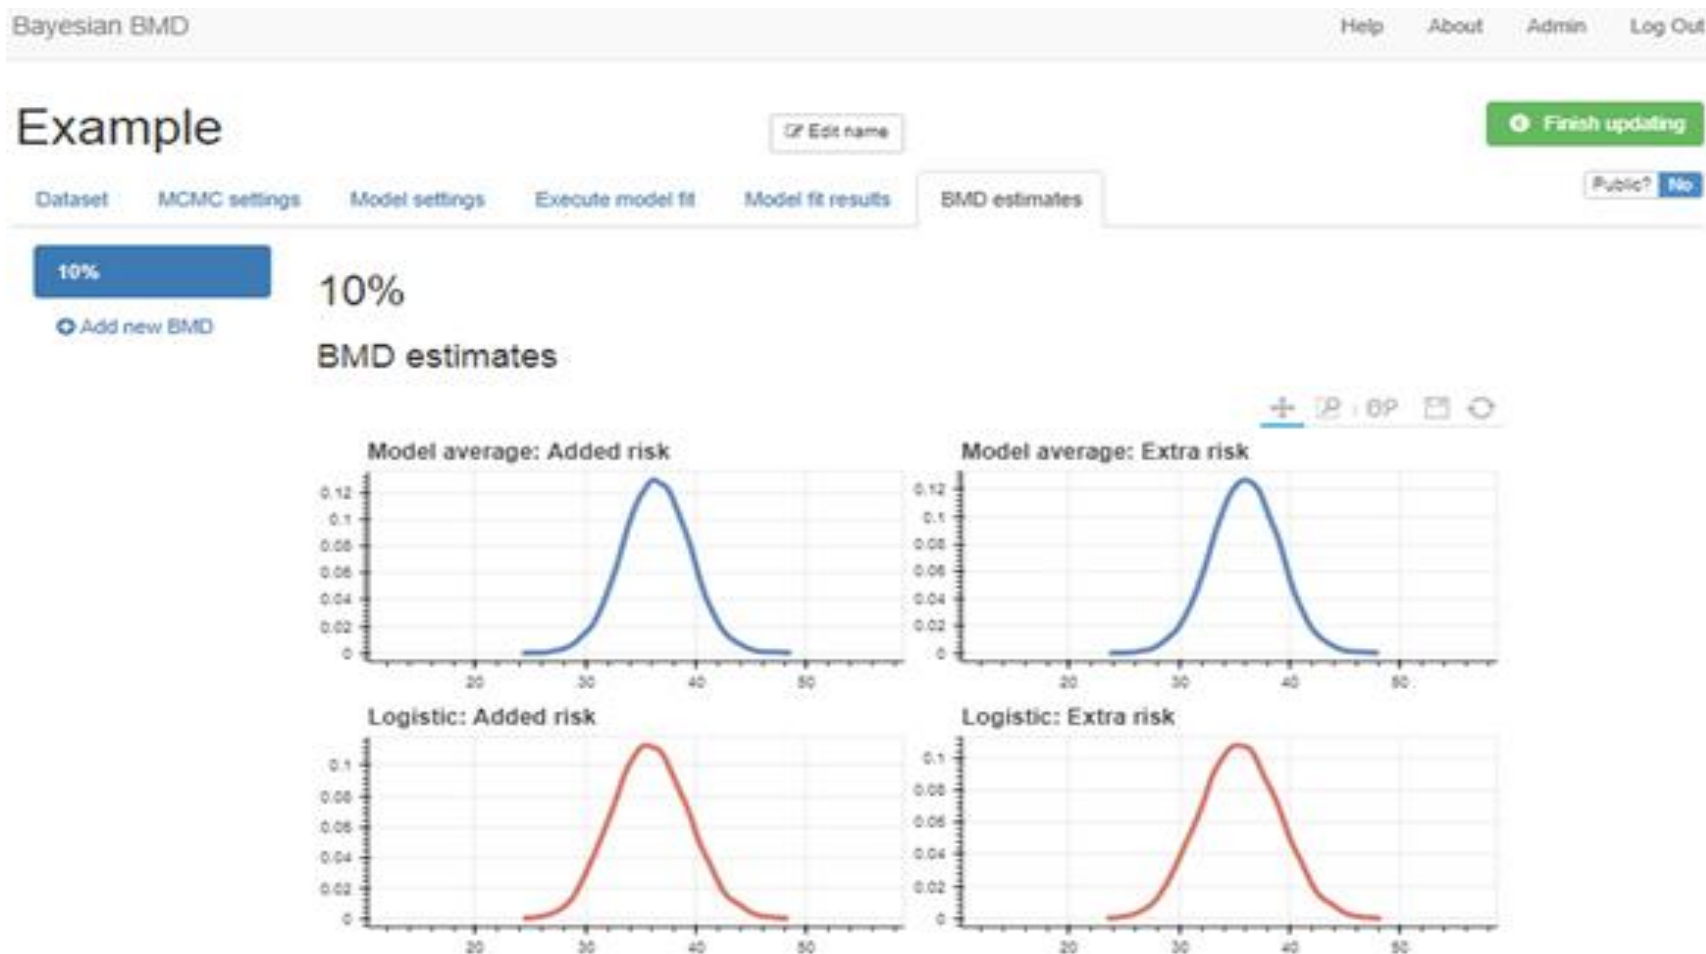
Bayesian BMD

Help About Admin Log Out

Example

Edit name

Finish updating

Dataset MCMC settings Model settings Execute model fit Model fit results BMD estimates

Public? No

10%

Add new BMD

10%

BMD estimates

Model average: Added risk

0.12
0.1
0.08
0.06
0.04
0.02
0

20 30 40 50

Model average: Extra risk

0.12
0.1
0.08
0.06
0.04
0.02
0

20 30 40 50

Logistic: Added risk

0.1
0.08
0.06
0.04
0.02
0

20 30 40 50

Logistic: Extra risk

0.1
0.08
0.06
0.04
0.02
0

20 30 40 50